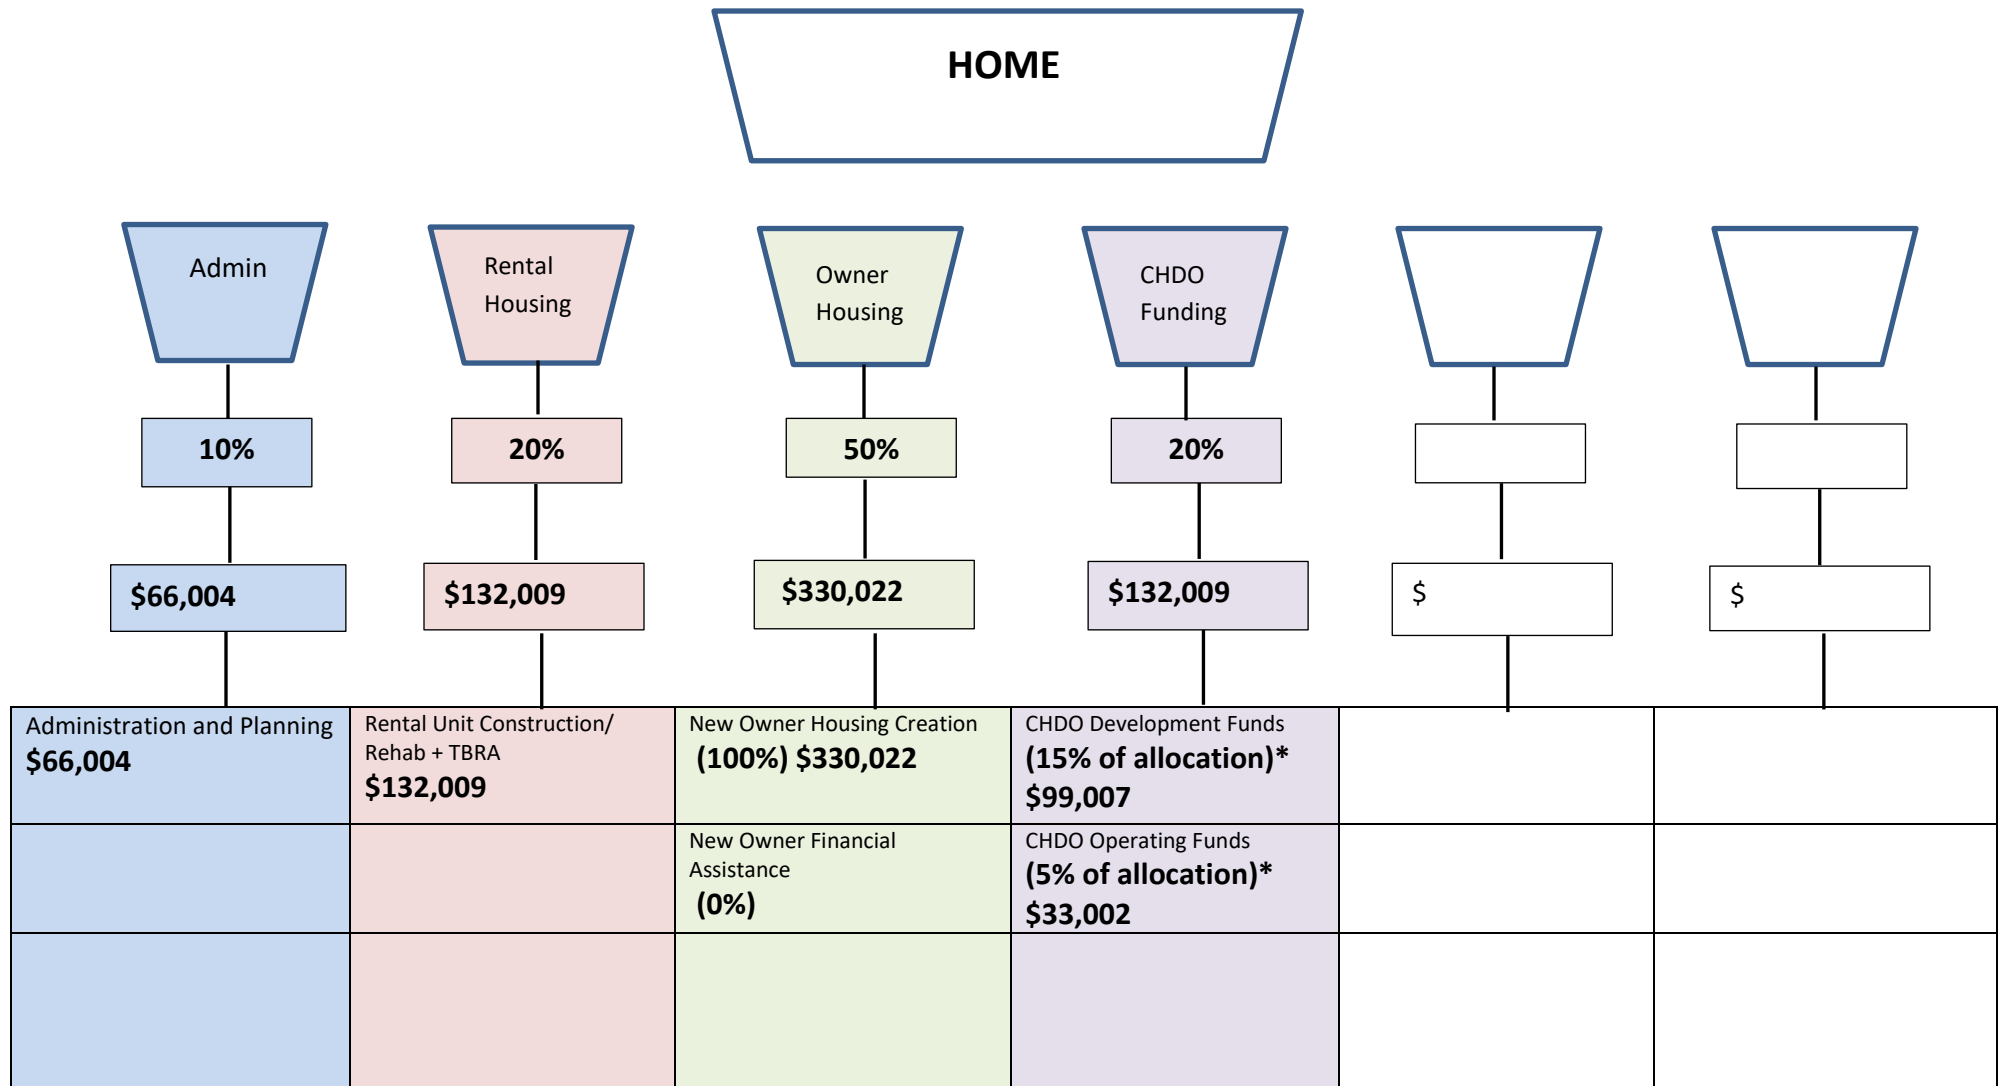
HOME

Admin

Rental Housing

Owner Housing

CHDO Funding

10%

20%

50%

20%

$66,004

$132,009

$330,022

$132,009

$

$

| Administration and Planning $66,004 | Rental Unit Construction/ Rehab + TBRA $132,009 | New Owner Housing Creation (100%) $330,022 | CHDO Development Funds (15% of allocation)* $99,007 | | |
|---|---|---|---|---|---|
| | | New Owner Financial Assistance (0%) | CHDO Operating Funds (5% of allocation)* $33,002 | | |
| | | | | | |